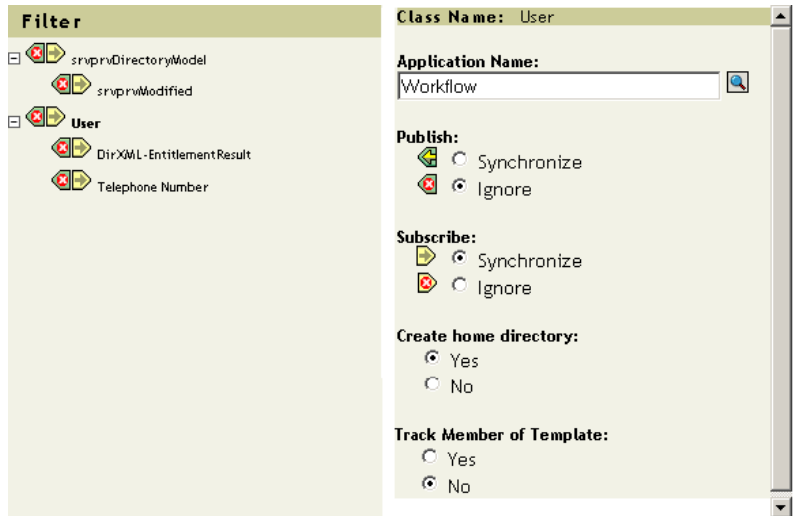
Filter

srvprvDirectoryModel
srvprvModified
User
DirXML-EntitlementResult
Telephone Number

Class Name: User

Application Name:
Workflow

Publish:
Synchronize
Ignore

Subscribe:
Synchronize
Ignore

Create home directory:
Yes
No

Track Member of Template:
Yes
No